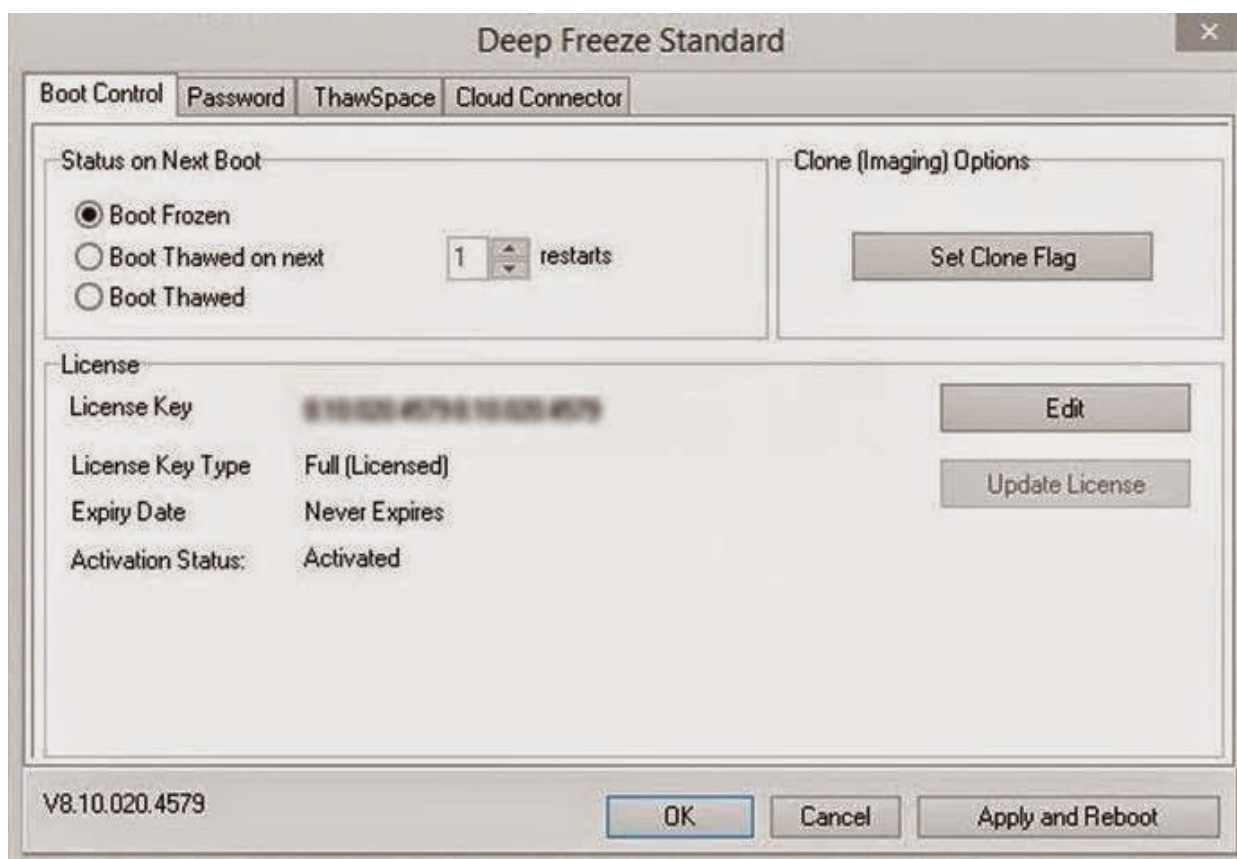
Deep Freeze Standard

×

Boot Control | Password | ThawSpace | Cloud Connector

Status on Next Boot

Boot Frozen
Boot Thawed on next 1 restarts
Boot Thawed

Clone (Imaging) Options

Set Clone Flag

License

License Key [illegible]

Edit

License Key Type Full (Licensed)

Update License

Expiry Date Never Expires

Activation Status: Activated

V8.10.020.4579

OK

Cancel

Apply and Reboot